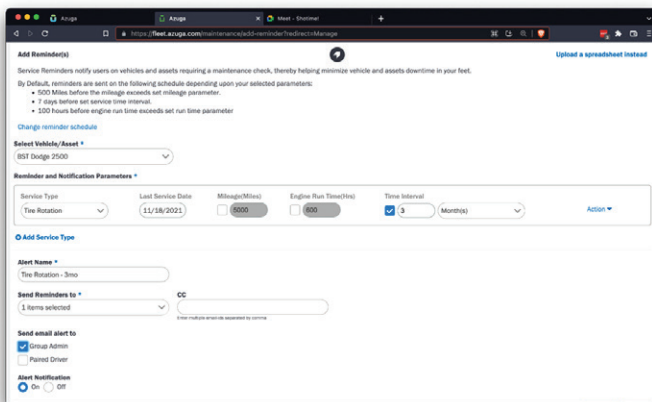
Azuga | Azuga | Meet - Shotime!

https://fleet.azuga.com/maintenance/add-reminder?redirect=Manage

Add Reminder(s)

Upload a spreadsheet instead

Service Reminders notify users on vehicles and assets requiring a maintenance check, thereby helping minimize vehicle and assets downtime in your feet.

By Default, reminders are sent on the following schedule depending upon your selected parameters:
• 500 Miles before the mileage exceeds set mileage parameter.
• 7 days before set service time interval.
• 100 hours before engine run time exceeds set run time parameter

Change reminder schedule

Select Vehicle/Asset *
BST Dodge 2500

Reminder and Notification Parameters *

| Service Type | Last Service Date | Mileage(Miles) | Engine Run Time(Hrs) | Time Interval | |
|---|---|---|---|---|---|
| Tire Rotation | 11/18/2021 | 5000 | 600 | 3 Month(s) | Action |

Add Service Type

Alert Name *
Tire Rotation - 3mo

Send Reminders to *
1 items selected

CC
Enter multiple emails separated by comma

Send email alert to
Group Admin
Paired Driver

Alert Notification
On Off